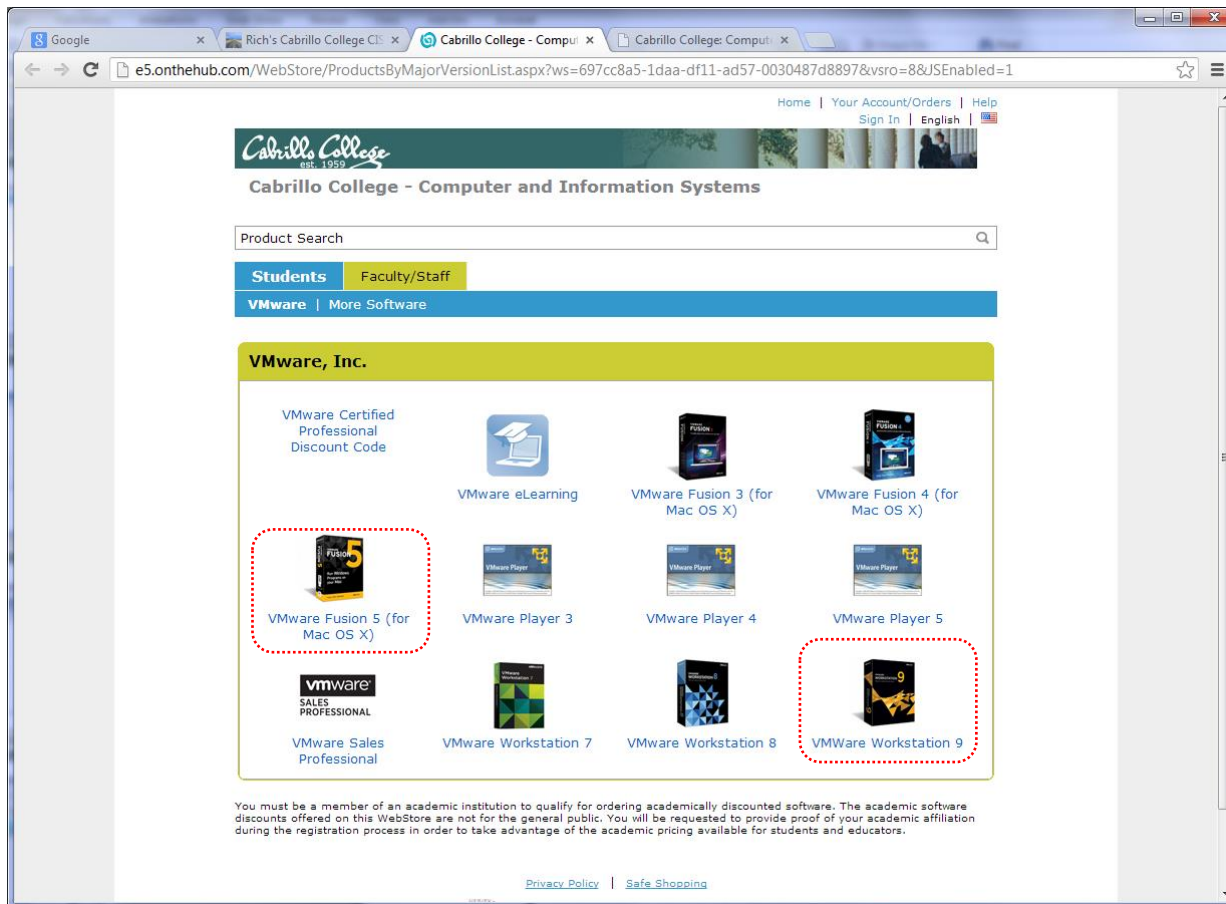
Google
Rich's Cabrillo College CIS
Cabrillo College - Comput
Cabrillo College: Comput

e5.onthehub.com/WebStore/ProductsByMajorVersionList.aspx?ws=697cc8a5-1daa-df11-ad57-0030487d8897&vsro=8&JSEnabled=1

Home | Your Account/Orders | Help
Sign In | English |

Cabrillo College est. 1959

Cabrillo College - Computer and Information Systems

Product Search

Students
Faculty/Staff

VMware | More Software

VMware, Inc.

VMware Certified Professional Discount Code

VMware eLearning

VMware Fusion 3 (for Mac OS X)

VMware Fusion 4 (for Mac OS X)

VMware Fusion 5 (for Mac OS X)

VMware Player 3

VMware Player 4

VMware Player 5

vmware SALES PROFESSIONAL

VMware Sales Professional

VMware Workstation 7

VMware Workstation 8

VMWare Workstation 9

You must be a member of an academic institution to qualify for ordering academically discounted software. The academic software discounts offered on this WebStore are not for the general public. You will be requested to provide proof of your academic affiliation during the registration process in order to take advantage of the academic pricing available for students and educators.

Privacy Policy | Safe Shopping